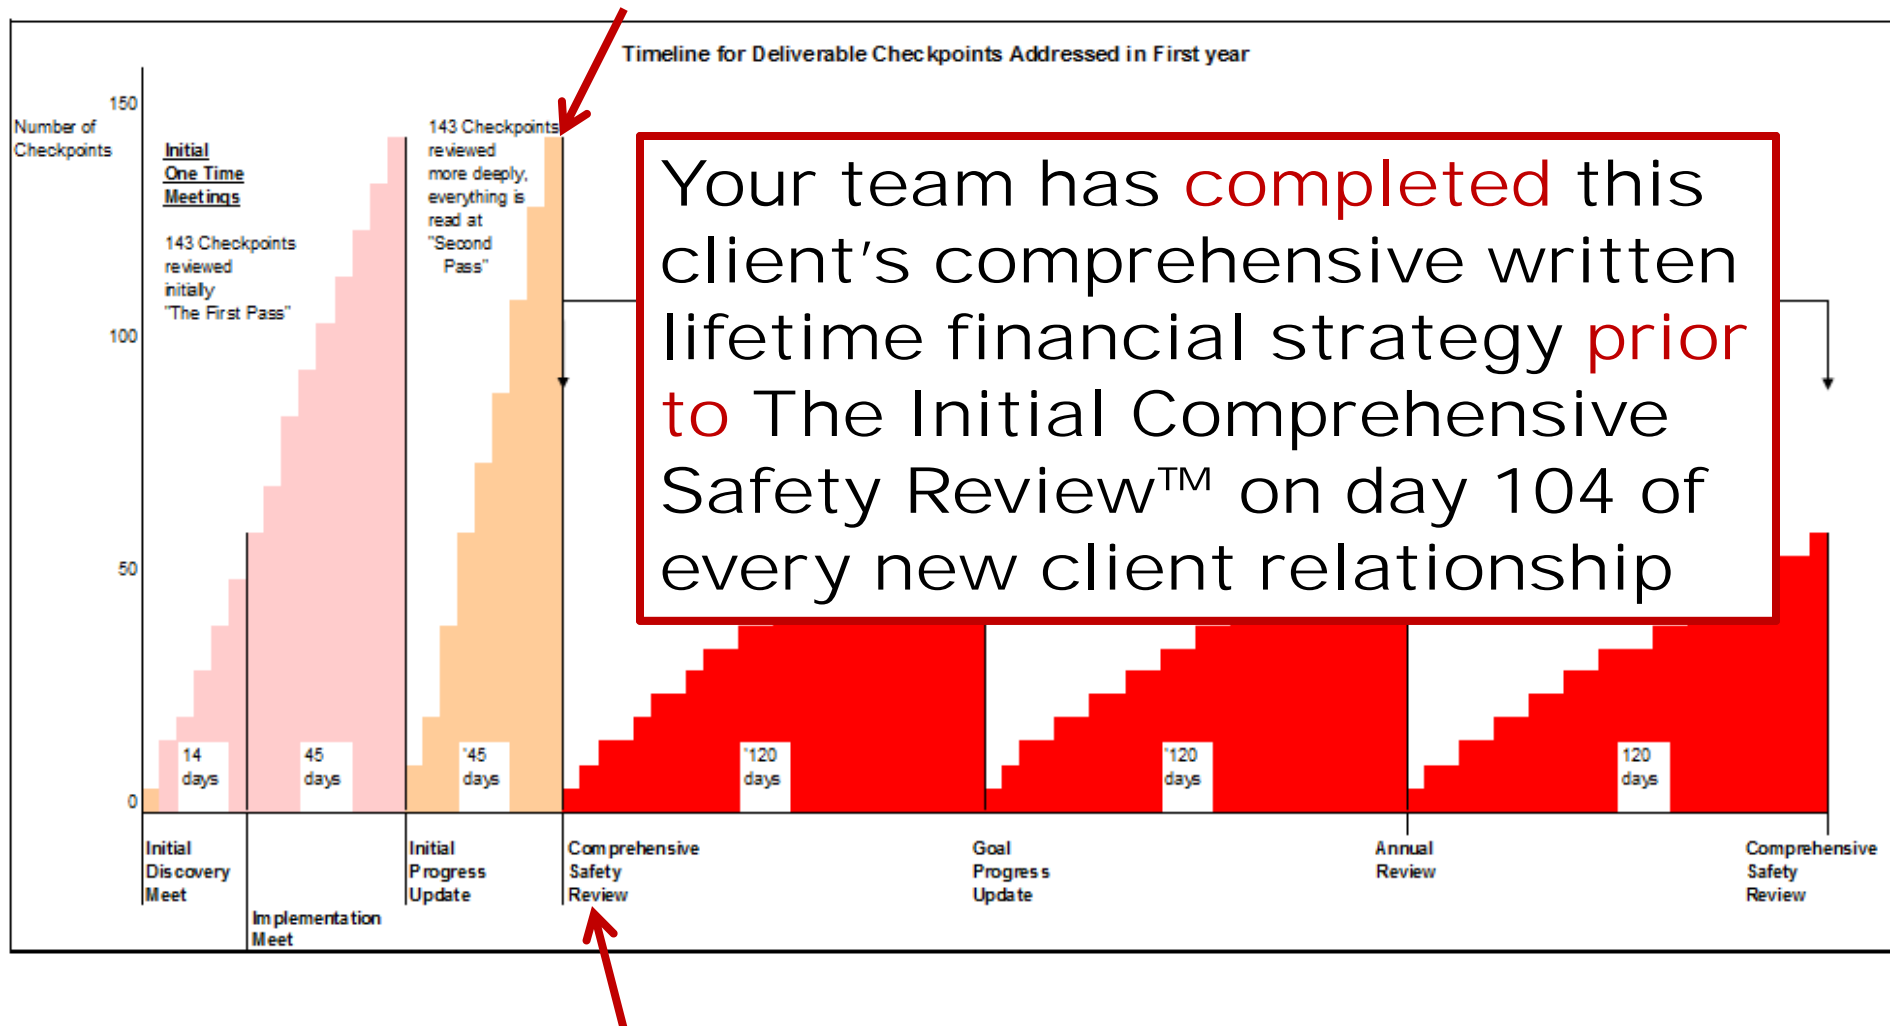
Timeline for Deliverable Checkpoints Addressed in First year

Number of Checkpoints

150

100

50

0

Initial
One Time
Meetings

143 Checkpoints reviewed initially "The First Pass"

143 Checkpoints reviewed more deeply, everything is read at "Second Pass"

Your team has completed this client's comprehensive written lifetime financial strategy prior to The Initial Comprehensive Safety Review™ on day 104 of every new client relationship

14 days

45 days

'45 days

'120 days

'120 days

120 days

Initial Discovery Meet

Implementation Meet

Initial Progress Update

Comprehensive Safety Review

Goal Progress Update

Annual Review

Comprehensive Safety Review